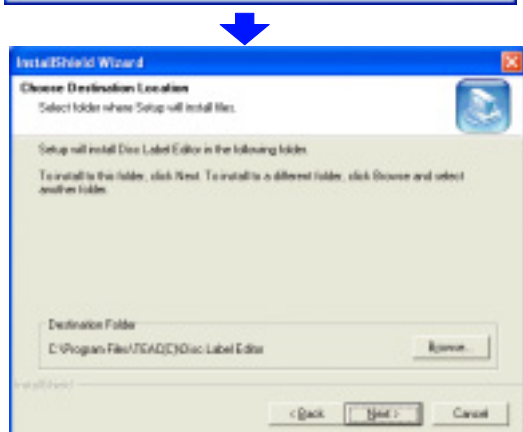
InstallShield Wizard

Choose Destination Location

Select folder where Setup will install files.

Setup will install Disc Label Editor in the following folder.

To install to this folder, click Next. To install to a different folder, click Browse and select another folder.

Destination Folder

C:\Program Files\TEAC\Disc Label Editor

Browse...

InstallShield

< Back

Next >

Cancel